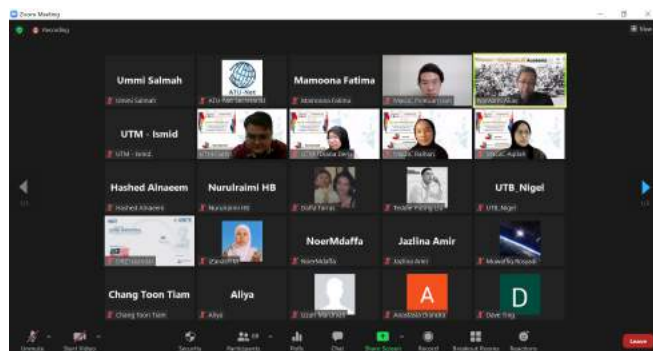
Zoom Meeting

Recording

View

Ummi Salmah

Ummi Salmah

ATU-Net

ATU-Net Secretariat

Mamoona Fatima

Mamoona Fatima

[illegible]

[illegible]

UTM - Ismid

UTM - Ismid

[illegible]

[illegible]

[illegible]

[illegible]

Hashed Alnaeem

Hashed Alnaeem

Nurulraimi HB

Nurulraimi HB

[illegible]

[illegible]

UTB_Nigel

UTB_Nigel

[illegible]

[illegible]

NoerMdaffa

NoerMdaffa

Jazlina Amir

Jazlina Amir

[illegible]

Chang Toon Tiam

Chang Toon Tiam

Aliya

Aliya

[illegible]

A

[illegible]

D

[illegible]

1/3

1/3

Unmute

Start Video

Security

Participants

Polls

Chat

Share Screen

Record

Breakout Rooms

Reactions

Leave